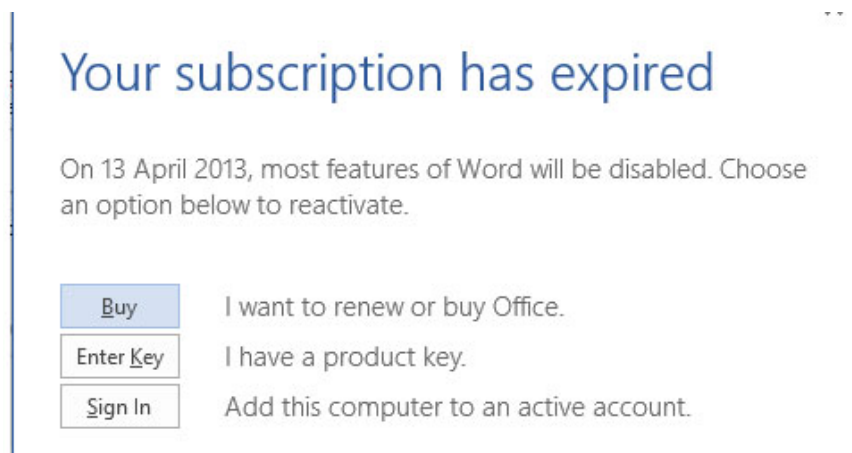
Your subscription has expired

On 13 April 2013, most features of Word will be disabled. Choose an option below to reactivate.

Buy I want to renew or buy Office.

Enter Key I have a product key.

Sign In Add this computer to an active account.